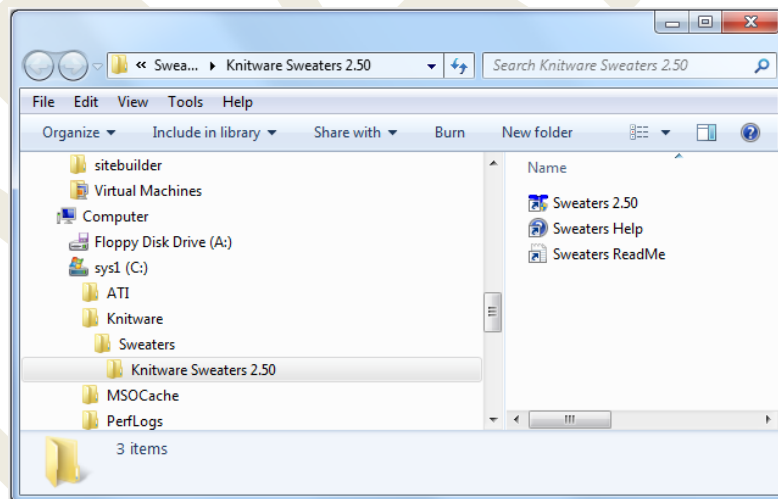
« Swea... ▸ Knitware Sweaters 2.50

Search Knitware Sweaters 2.50

File Edit View Tools Help

Organize ▾ Include in library ▾ Share with ▾ Burn New folder

sitebuilder
Virtual Machines
Computer
Floppy Disk Drive (A:)
sys1 (C:)
ATI
Knitware
Sweaters
Knitware Sweaters 2.50
MSOCache
PerfLogs

Name

Sweaters 2.50
Sweaters Help
Sweaters ReadMe

3 items